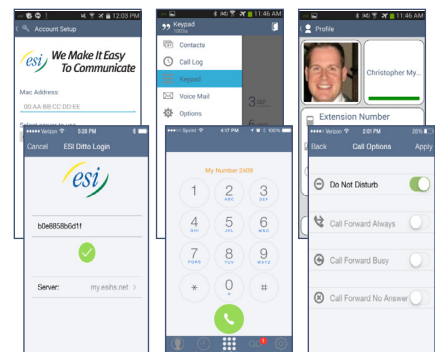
12:03 PM
Account Setup
esi We Make It Easy To Communicate
Mac Address:
00:AA:BB:CC:DD:EE

●●●●● Verizon 5:28 PM
Cancel ESI Ditto Login
esi
b0e8858b6d1f
Server: my.esihs.net >

11:46 AM
Keypad
1002a
Contacts
Call Log
Keypad
Voice Mail
Options
3 DEF

●●●●● Sprint 4:17 PM 100%
My Number 2409
1
2 ABC
3 DEF
4 GHI
5 JKL
6 MNO
7 PQRS
8 TUV
9 WXYZ
*
0 +
#

11:46 AM
Profile
Christopher My...
Extension Number

●●●●● Verizon 2:01 PM 20%
Back Call Options Apply
Do Not Disturb
Call Forward Always
Call Forward Busy
Call Forward No Answer